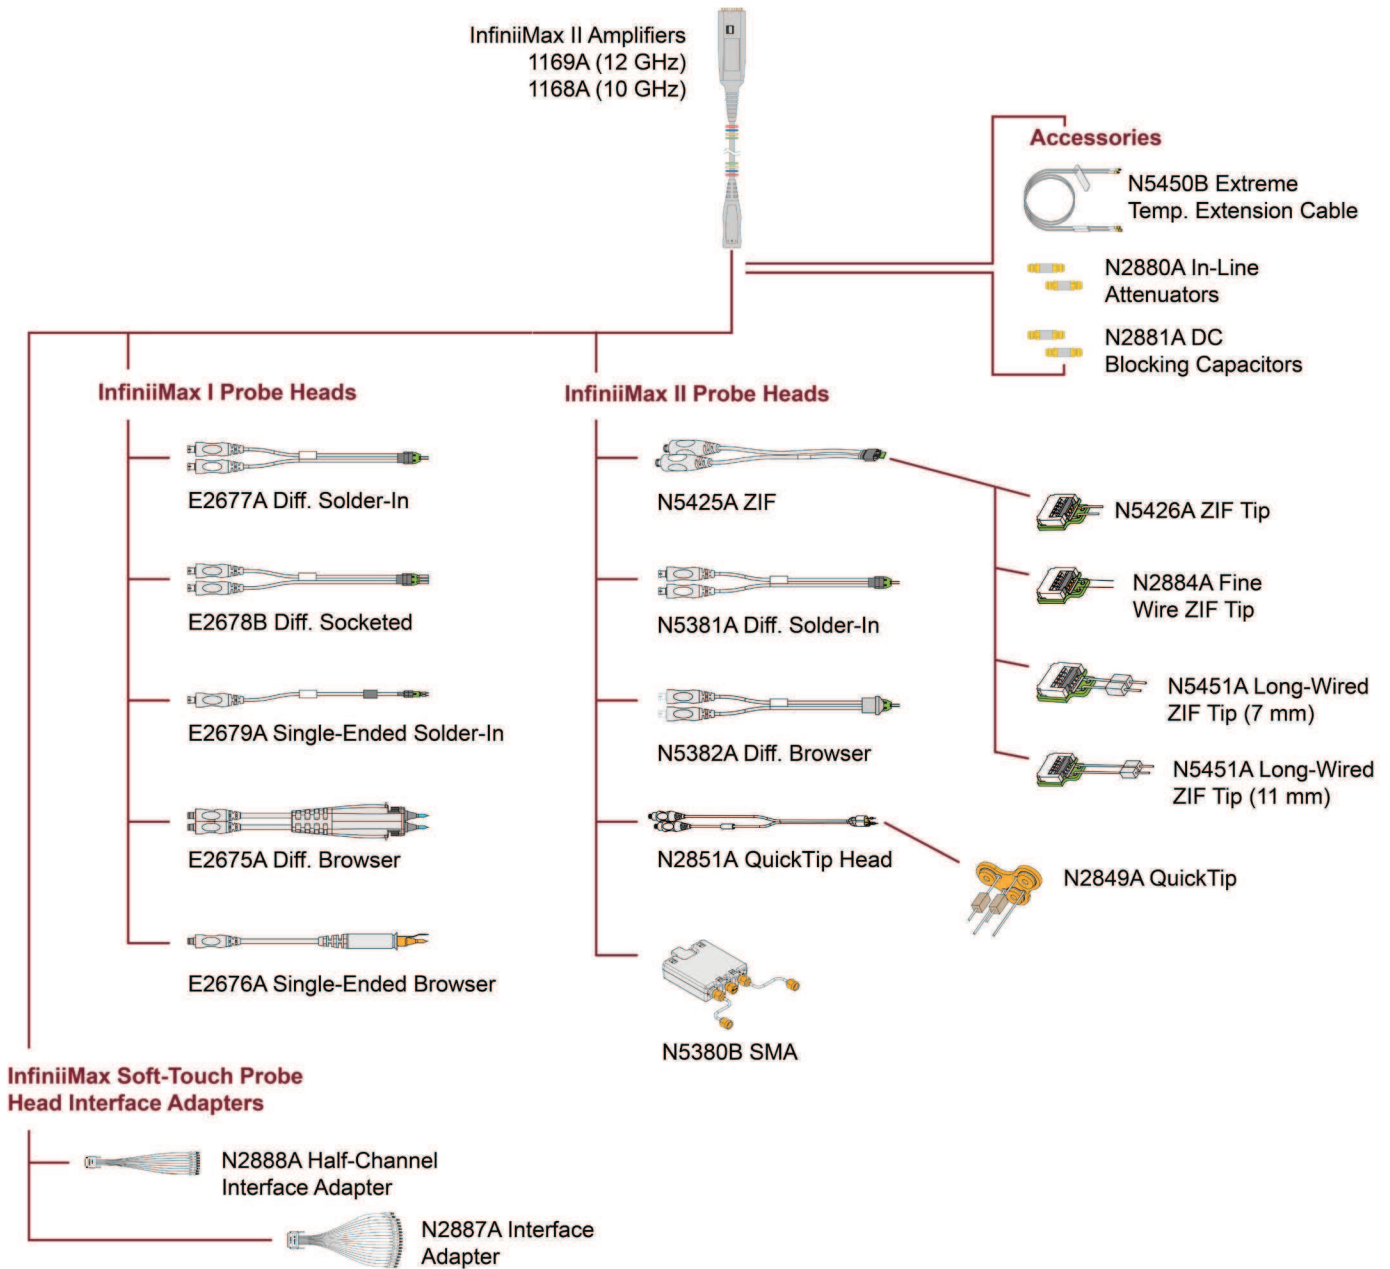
InfiniiMax II Amplifiers
1169A (12 GHz)
1168A (10 GHz)

Accessories

N5450B Extreme Temp. Extension Cable

N2880A In-Line Attenuators

N2881A DC Blocking Capacitors

InfiniiMax I Probe Heads

E2677A Diff. Solder-In

E2678B Diff. Socketed

E2679A Single-Ended Solder-In

E2675A Diff. Browser

E2676A Single-Ended Browser

InfiniiMax II Probe Heads

N5425A ZIF

N5381A Diff. Solder-In

N5382A Diff. Browser

N2851A QuickTip Head

N5380B SMA

N5426A ZIF Tip

N2884A Fine Wire ZIF Tip

N5451A Long-Wired ZIF Tip (7 mm)

N5451A Long-Wired ZIF Tip (11 mm)

N2849A QuickTip

InfiniiMax Soft-Touch Probe Head Interface Adapters

N2888A Half-Channel Interface Adapter

N2887A Interface Adapter